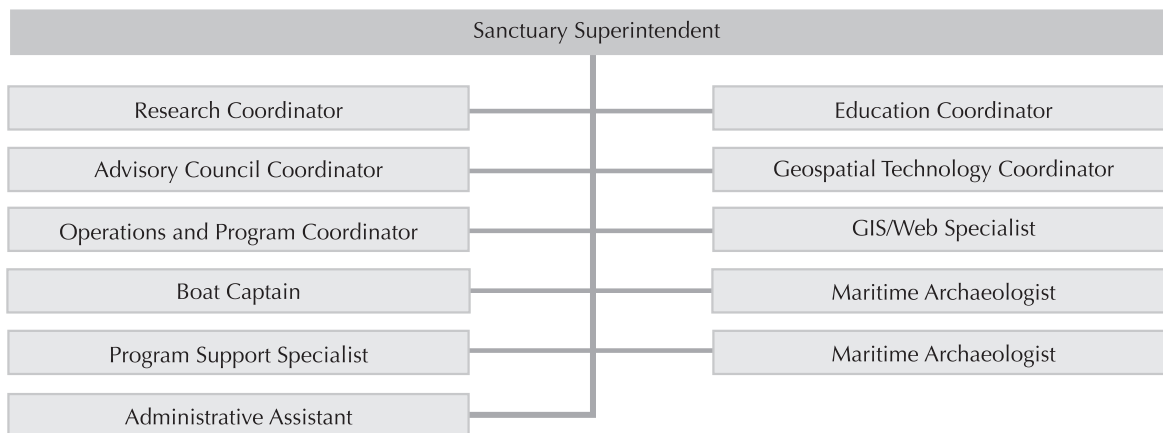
Sanctuary Superintendent

Research Coordinator

Education Coordinator

Advisory Council Coordinator

Geospatial Technology Coordinator

Operations and Program Coordinator

GIS/Web Specialist

Boat Captain

Maritime Archaeologist

Program Support Specialist

Maritime Archaeologist

Administrative Assistant